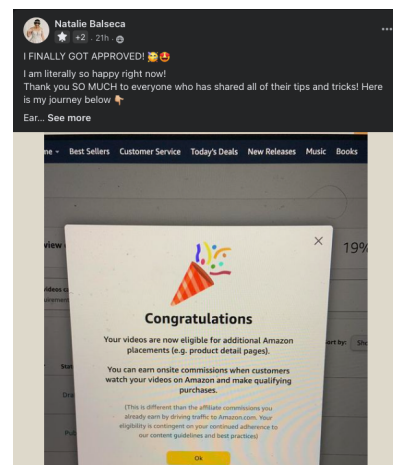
Natalie Balseca
+2 · 21h ·

I FINALLY GOT APPROVED! 🥳🤩

I am literally so happy right now!
Thank you SO MUCH to everyone who has shared all of their tips and tricks! Here is my journey below 👇

Ear... See more

me Best Sellers Customer Service Today's Deals New Releases Music Books

view

19%

ideos

rt by:

Congratulations

Your videos are now eligible for additional Amazon placements (e.g. product detail pages).

You can earn onsite commissions when customers watch your videos on Amazon and make qualifying purchases.

(This is different than the affiliate commissions you already earn by driving traffic to Amazon.com. Your eligibility is contingent on your continued adherence to our content guidelines and best practices)

Ok